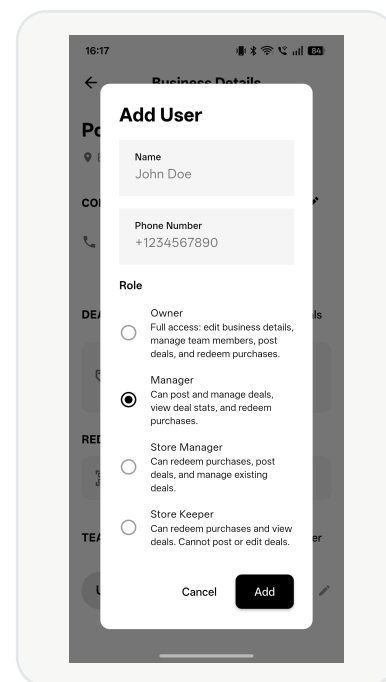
16:17

84

← Business Details

Po

CO

DEA

ls

RED

TEA

er

U

Add User

Name
John Doe

Phone Number
+1234567890

Role

Owner
Full access: edit business details, manage team members, post deals, and redeem purchases.

Manager
Can post and manage deals, view deal stats, and redeem purchases.

Store Manager
Can redeem purchases, post deals, and manage existing deals.

Store Keeper
Can redeem purchases and view deals. Cannot post or edit deals.

Cancel

Add